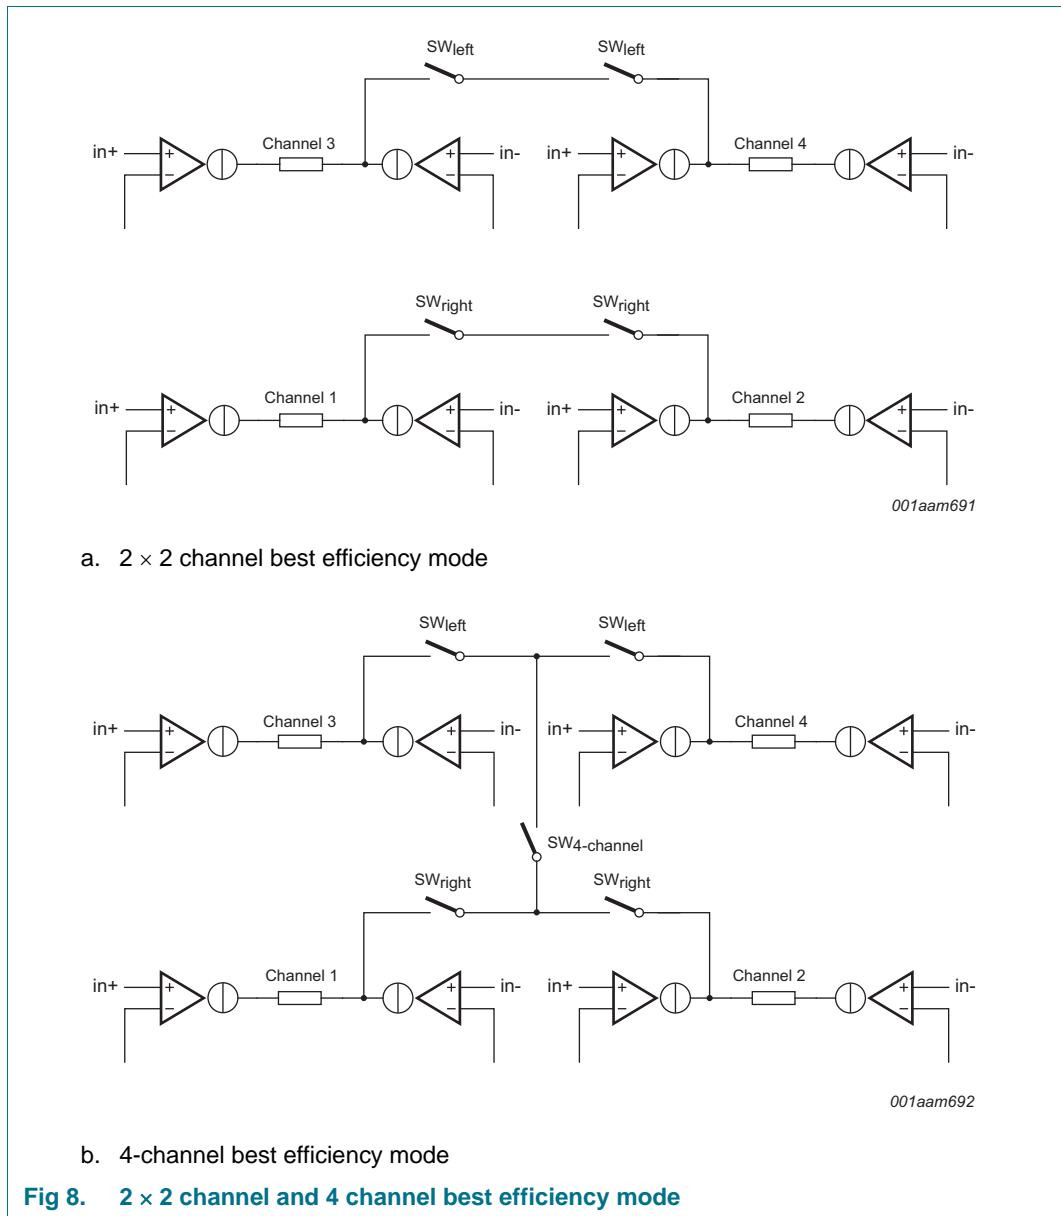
$SW_{left}$ $SW_{left}$

in+ + − Channel 3 + − in- in+ + − Channel 4 + − in-

$SW_{right}$ $SW_{right}$

in+ + − Channel 1 + − in- in+ + − Channel 2 + − in-

001aam691

a. $2 \times 2$ channel best efficiency mode

$SW_{left}$ $SW_{left}$

in+ + − Channel 3 + − in- in+ + − Channel 4 + − in-

$SW_{4\text{-channel}}$

$SW_{right}$ $SW_{right}$

in+ + − Channel 1 + − in- in+ + − Channel 2 + − in-

001aam692

b. 4-channel best efficiency mode

Fig 8. $2 \times 2$ channel and 4 channel best efficiency mode